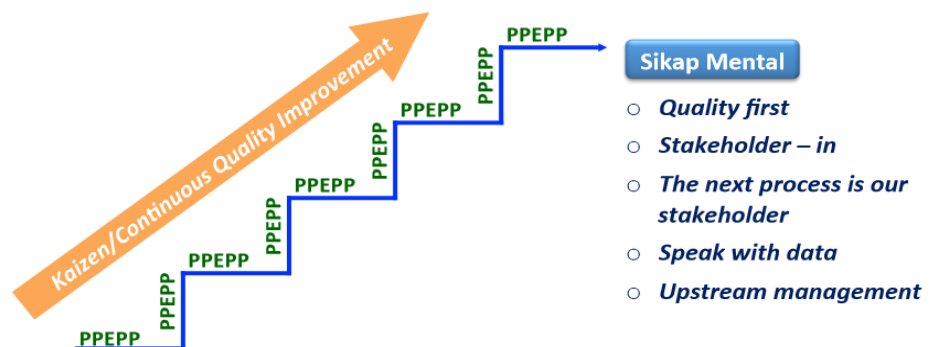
Kaizen/Continuous Quality Improvement

PPEPP
PPEPP
PPEPP
PPEPP
PPEPP
PPEPP
PPEPP
PPEPP
PPEPP
PPEPP
PPEPP

Sikap Mental

- Quality first
- Stakeholder – in
- The next process is our stakeholder
- Speak with data
- Upstream management